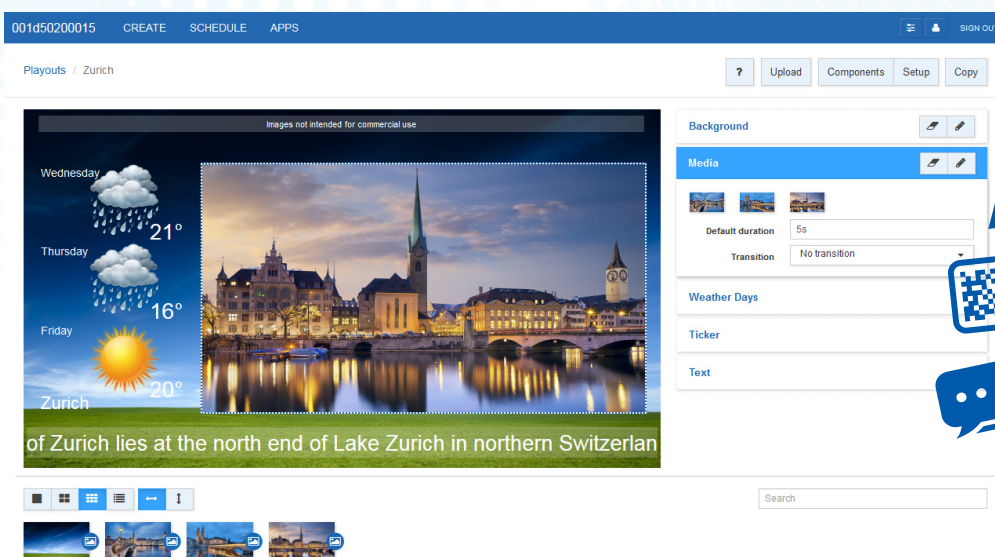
001d50200015 CREATE SCHEDULE APPS SIGN OUT

Playouts / Zurich

? Upload Components Setup Copy

Images not intended for commercial use

Wednesday
21°
Thursday
16°
Friday
20°
Zurich

of Zurich lies at the north end of Lake Zurich in northern Switzerlan

Background

Media

Default duration 5s

Transition No transition

Weather Days

Ticker

Text

Search